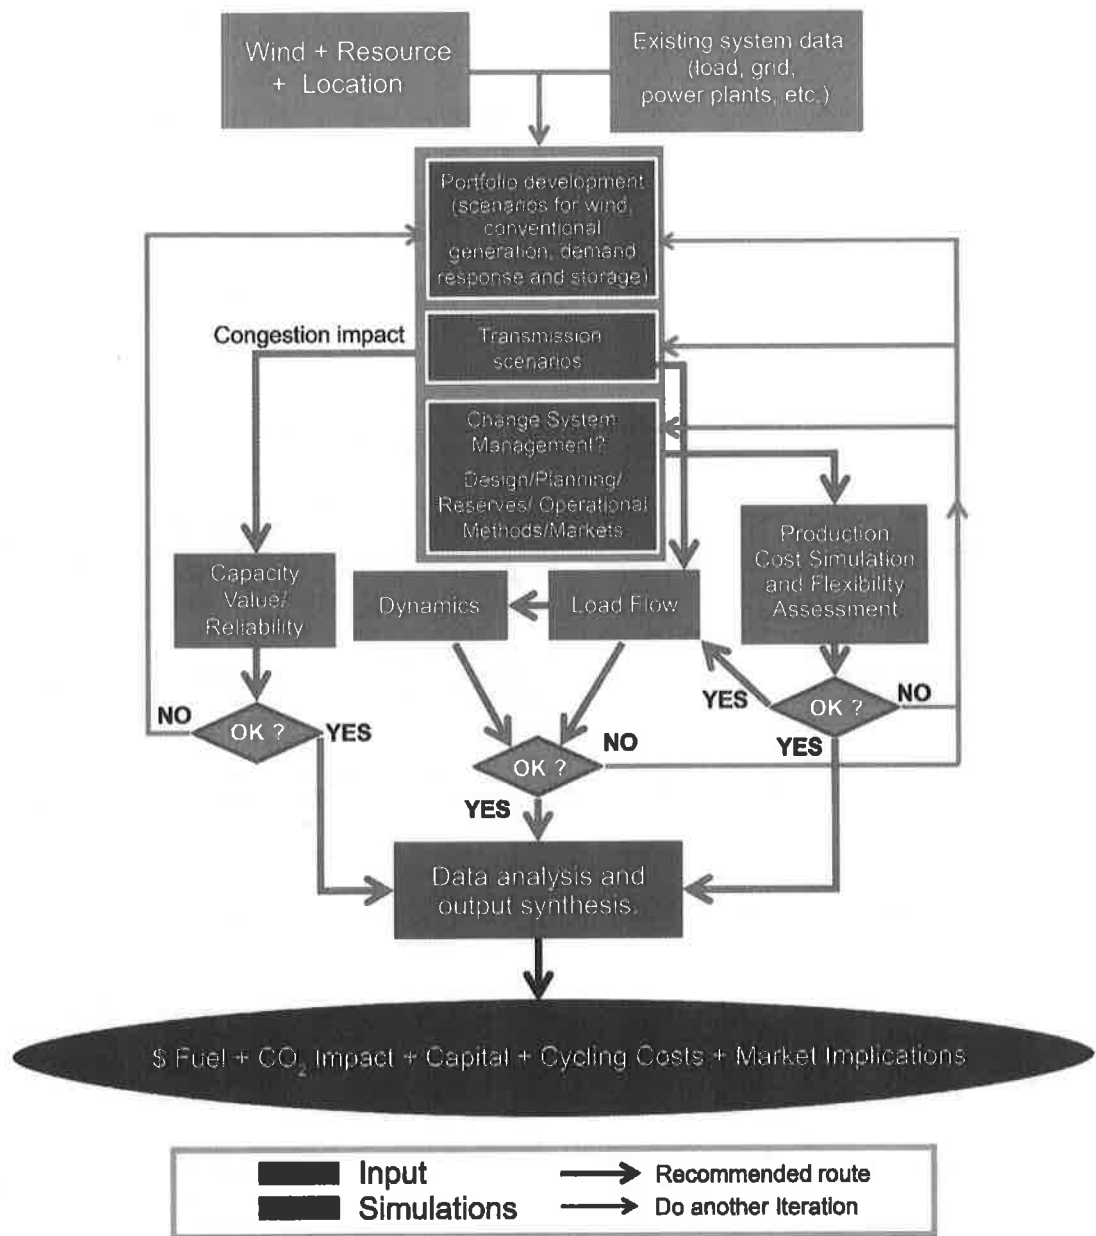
Wind + Resource + Location

Existing system data (load, grid, power plants, etc.)

Portfolio development (scenarios for wind, conventional generation, demand response and storage)

Congestion impact

Transmission scenarios

Change System Management?

Design/Planning/ Reserves/ Operational Methods/Markets

Capacity Value/ Reliability

Dynamics

Load Flow

Production Cost Simulation and Flexibility Assessment

NO

OK ?

YES

OK ?

NO

YES

YES

OK ?

NO

YES

Data analysis and output synthesis.

\$ Fuel + $CO_2$ Impact + Capital + Cycling Costs + Market Implications

Input

Simulations

Recommended route

Do another Iteration